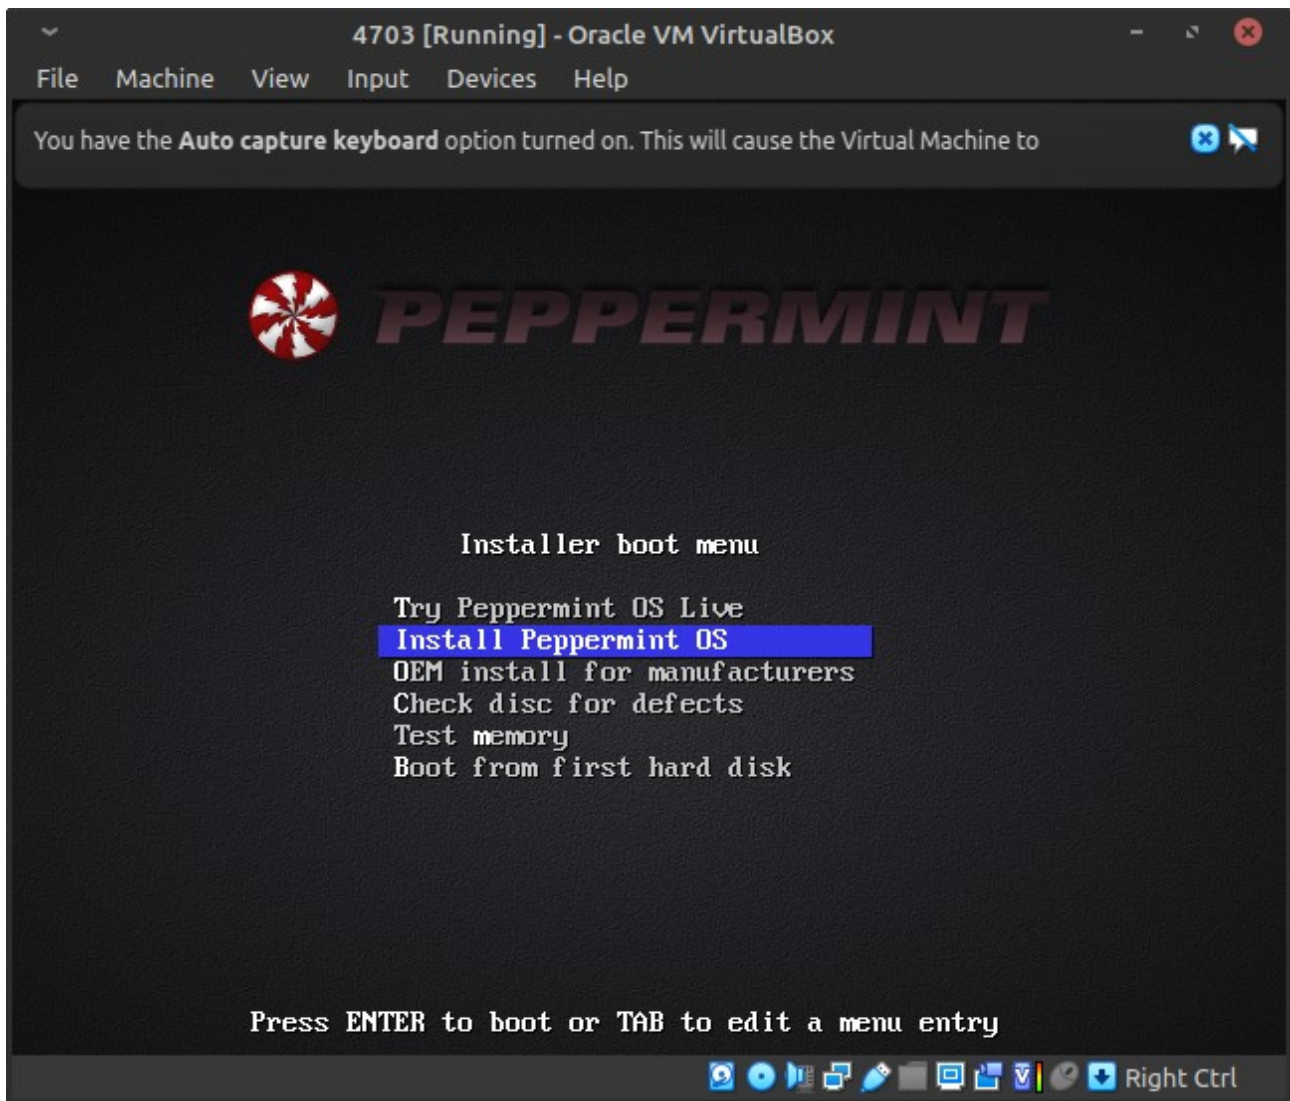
4703 [Running] - Oracle VM VirtualBox

File Machine View Input Devices Help

You have the **Auto capture keyboard** option turned on. This will cause the Virtual Machine to

PEPPERMINT

Installer boot menu

Try Peppermint OS Live
Install Peppermint OS
OEM install for manufacturers
Check disc for defects
Test memory
Boot from first hard disk

Press ENTER to boot or TAB to edit a menu entry

Right Ctrl